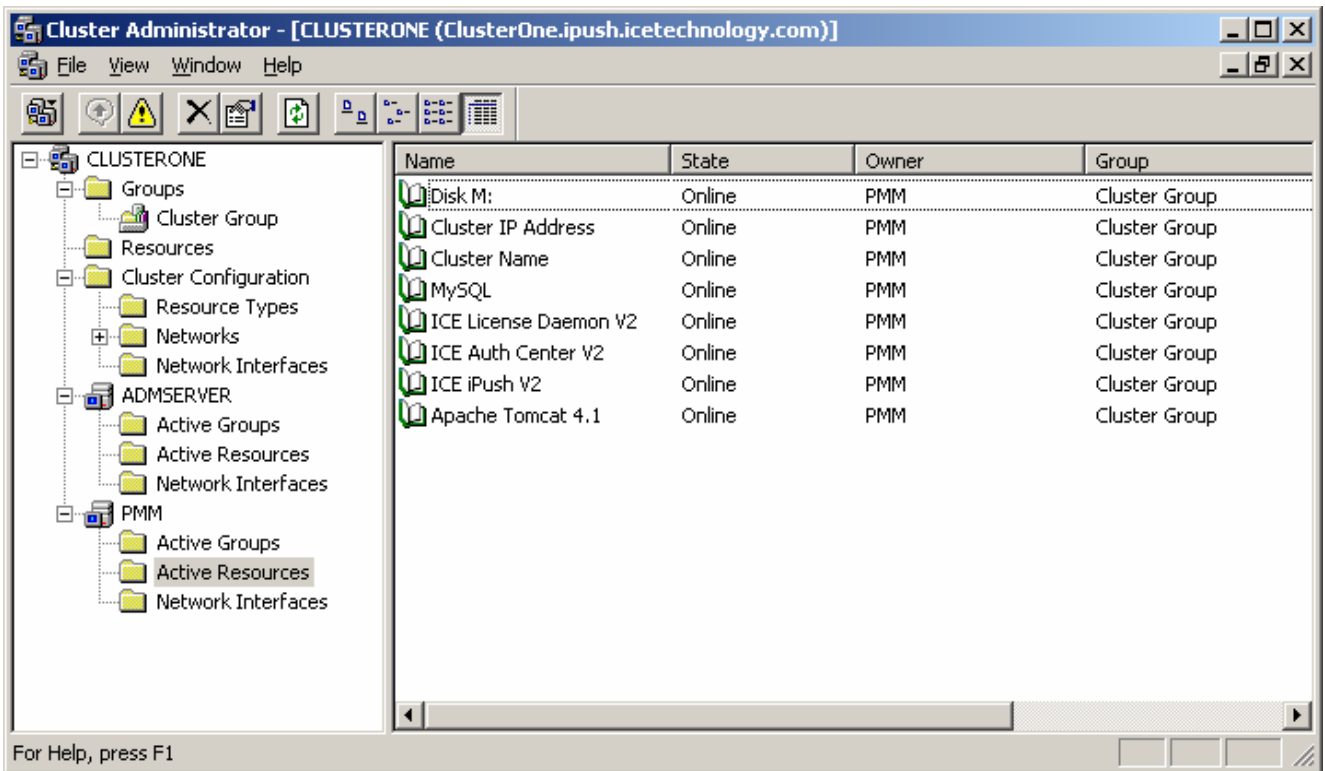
Cluster Administrator - [CLUSTERONE (ClusterOne.ipush.icetechnology.com)]

File View Window Help

CLUSTERONE
Groups
Cluster Group
Resources
Cluster Configuration
Resource Types
Networks
Network Interfaces
ADMSERVER
Active Groups
Active Resources
Network Interfaces
PMM
Active Groups
Active Resources
Network Interfaces

| Name | State | Owner | Group |
|---|---|---|---|
| Disk M: | Online | PMM | Cluster Group |
| Cluster IP Address | Online | PMM | Cluster Group |
| Cluster Name | Online | PMM | Cluster Group |
| MySQL | Online | PMM | Cluster Group |
| ICE License Daemon V2 | Online | PMM | Cluster Group |
| ICE Auth Center V2 | Online | PMM | Cluster Group |
| ICE iPush V2 | Online | PMM | Cluster Group |
| Apache Tomcat 4.1 | Online | PMM | Cluster Group |

For Help, press F1